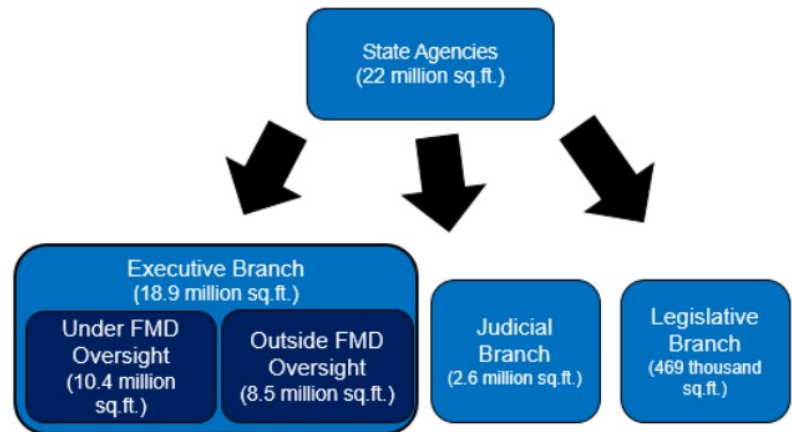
State Agencies
(22 million sq.ft.)

Executive Branch
(18.9 million sq.ft.)

Under FMD Oversight
(10.4 million sq.ft.)

Outside FMD Oversight
(8.5 million sq.ft.)

Judicial Branch
(2.6 million sq.ft.)

Legislative Branch
(469 thousand sq.ft.)